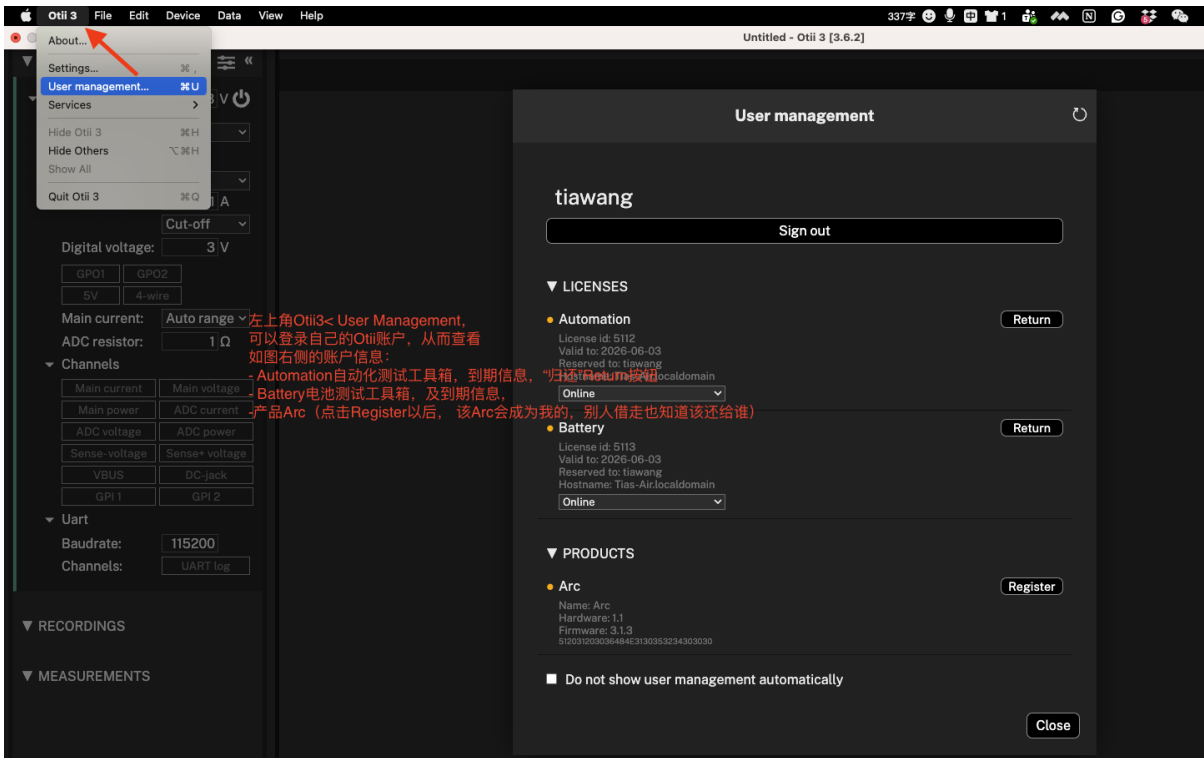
Otii 3 File Edit Device Data View Help

337字

About...
Settings... ⌘,
User management... ⌘U
Services >
Hide Otii 3 ⌘H
Hide Others ⌥⌘H
Show All
Quit Otii 3 ⌘Q

Untitled - Otii 3 [3.6.2]

V
A
Cut-off
Digital voltage: 3 V
GPO1 GPO2
5V 4-wire
Main current: Auto range
ADC resistor: 1 Ω
Channels
Main current Main voltage
Main power ADC current
ADC voltage ADC power
Sense-voltage Sense+ voltage
VBUS DC-jack
GPI 1 GPI 2
Uart
Baudrate: 115200
Channels: UART log
RECORDINGS
MEASUREMENTS

左上角Otii3< User Management,
可以登录自己的Otii账户，从而查看
如图右侧的账户信息：
- Automation自动化测试工具箱，到期信息，"归还"Return按钮
- Battery电池测试工具箱，及到期信息，
-产品Arc（点击Register以后， 该Arc会成为我的，别人借走也知道该还给谁）

User management

tiawang
Sign out

▼ LICENSES
Automation Return
License id: 5112
Valid to: 2026-06-03
Reserved to: tiawang
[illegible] localdomain
Online

Battery Return
License id: 5113
Valid to: 2026-06-03
Reserved to: tiawang
Hostname: Tias-Air.localdomain
Online

▼ PRODUCTS
Arc Register
Name: Arc
Hardware: 1.1
Firmware: 3.1.3
512031203036484E3130353234303030

Do not show user management automatically
Close